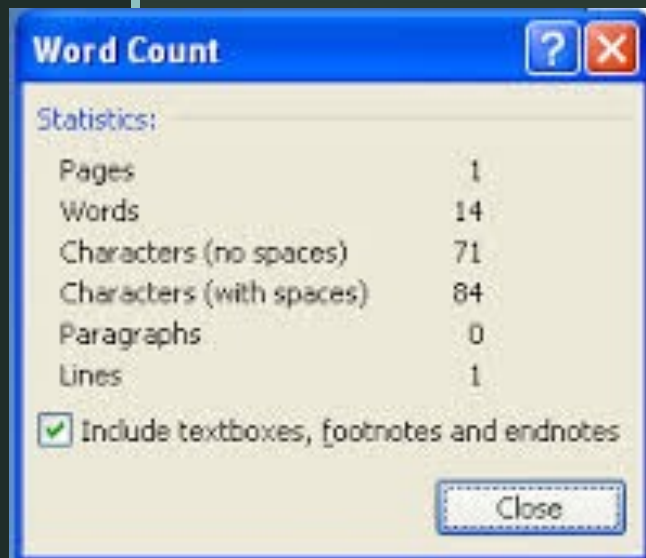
Word Count

Statistics:

| | |
|---|---|
| Pages | 1 |
| Words | 14 |
| Characters (no spaces) | 71 |
| Characters (with spaces) | 84 |
| Paragraphs | 0 |
| Lines | 1 |

Include textboxes, footnotes and endnotes

Close